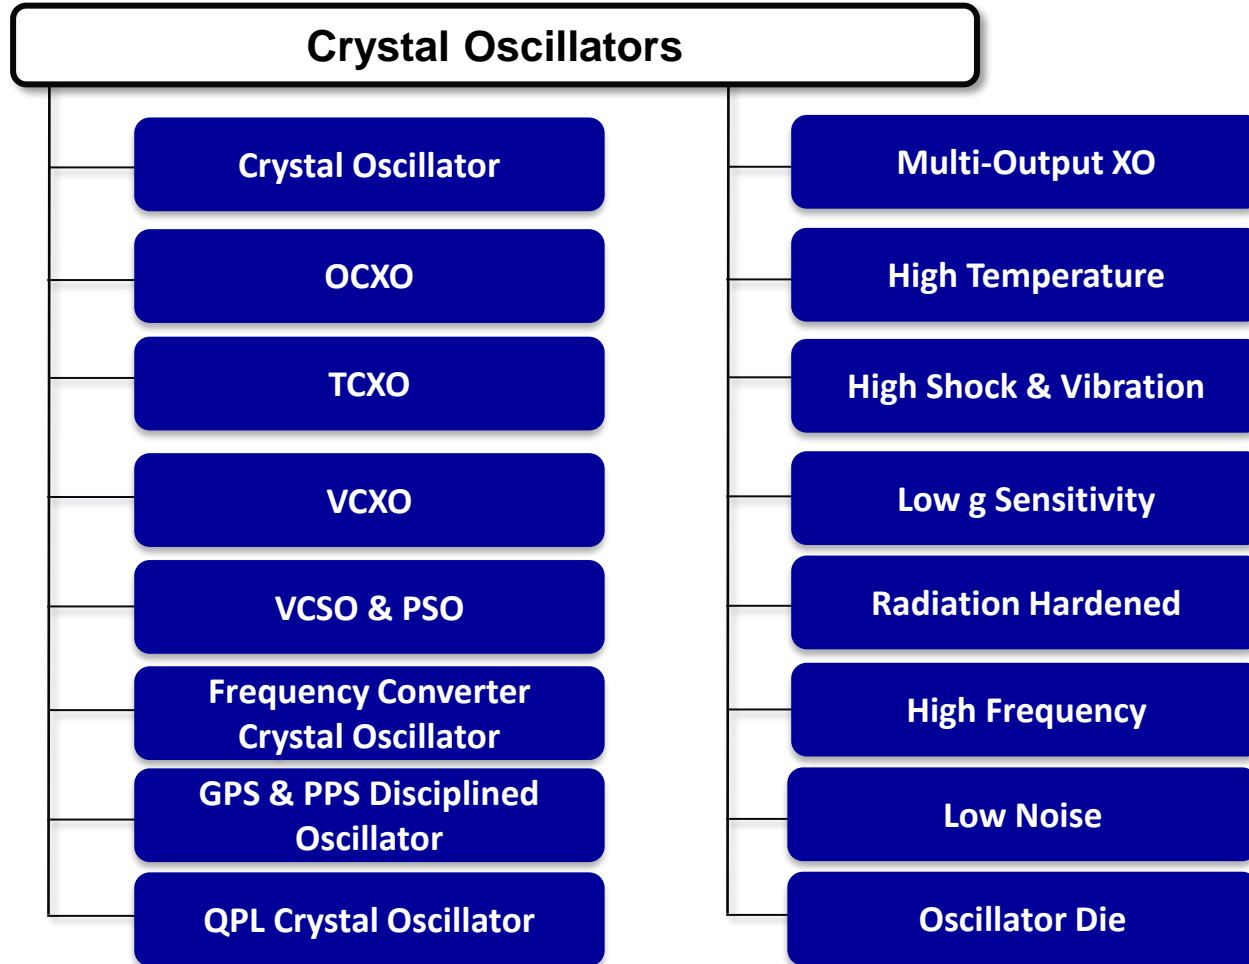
Crystal Oscillators

Crystal Oscillator

OCXO

TCXO

VCXO

VCSO & PSO

Frequency Converter Crystal Oscillator

GPS & PPS Disciplined Oscillator

QPL Crystal Oscillator

Multi-Output XO

High Temperature

High Shock & Vibration

Low g Sensitivity

Radiation Hardened

High Frequency

Low Noise

Oscillator Die